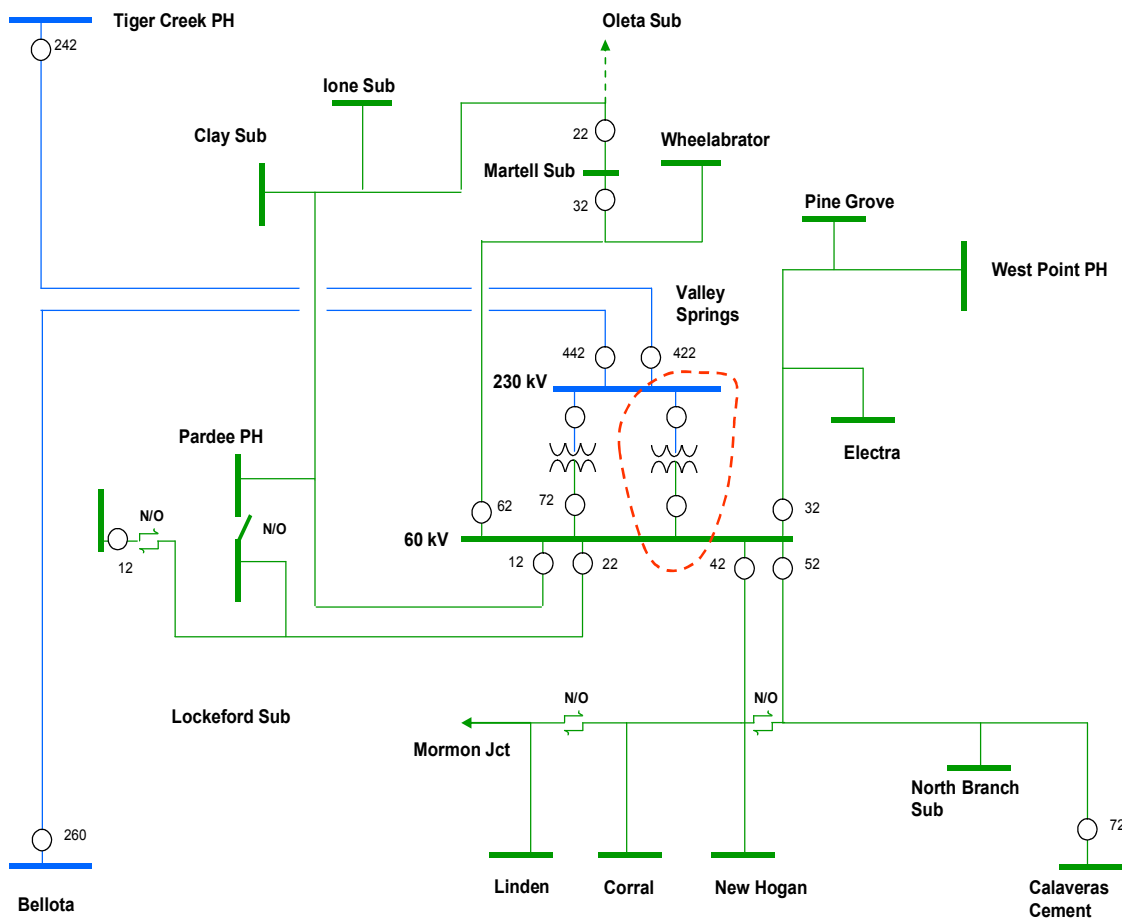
Tiger Creek PH

242

Oleta Sub

Ione Sub

Clay Sub

22

Martell Sub

Wheelabrator

32

Pine Grove

West Point PH

Valley Springs

442

422

230 kV

Electra

Pardee PH

N/O

N/O

62

72

32

60 kV

12

12

22

42

52

Lockeford Sub

N/O

N/O

Mormon Jct

North Branch Sub

72

260

Bellota

Linden

Corral

New Hogan

Calaveras Cement